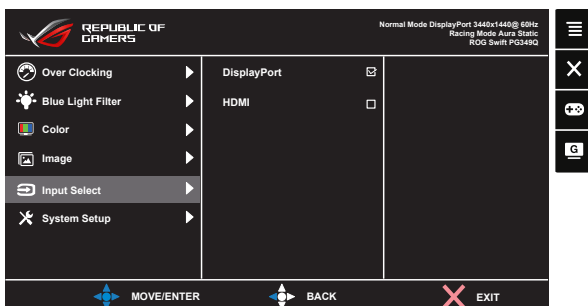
REPUBLIC OF GAMERS

Normal Mode DisplayPort 3440x1440@ 60Hz
Racing Mode Aura Static
ROG Swift PG349Q

Over Clocking
Blue Light Filter
Color
Image
Input Select
System Setup

DisplayPort
HDMI

MOVE/ENTER
BACK
EXIT

G